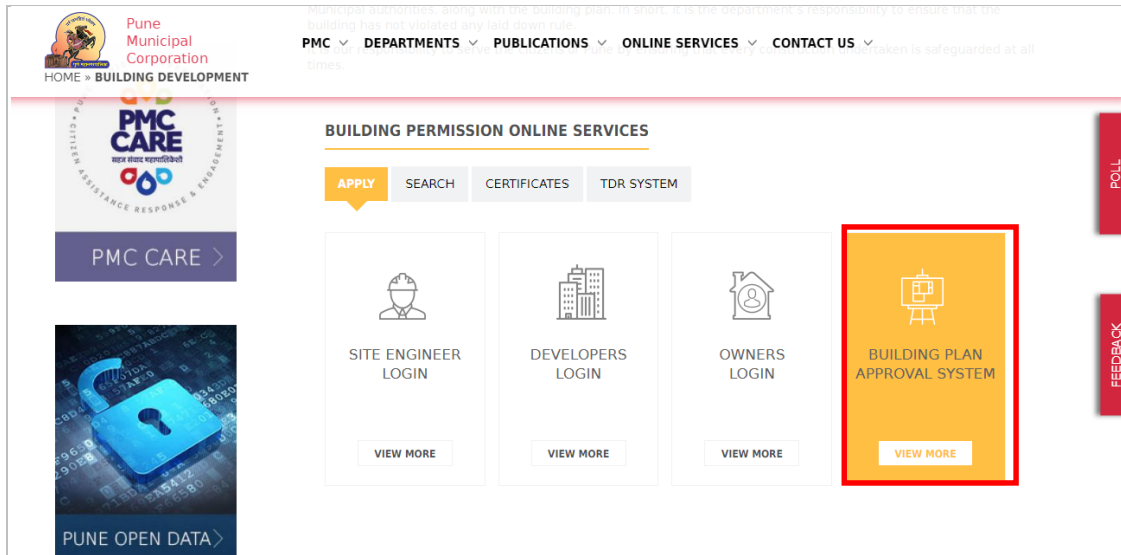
Pune Municipal Corporation

PMC DEPARTMENTS PUBLICATIONS ONLINE SERVICES CONTACT US

HOME » BUILDING DEVELOPMENT

Municipal authorities, along with the building plan. In short, it is the department's responsibility to ensure that the building has not violated any laid down rule.

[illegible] undertaken is safeguarded at all times.

PMC CARE
सहज संवाद महापालिकेशी
CITIZEN ASSISTANCE RESPONSE & ENGAGEMENT

PMC CARE >

PUNE OPEN DATA >

BUILDING PERMISSION ONLINE SERVICES

APPLY SEARCH CERTIFICATES TDR SYSTEM

SITE ENGINEER LOGIN
VIEW MORE

DEVELOPERS LOGIN
VIEW MORE

OWNERS LOGIN
VIEW MORE

BUILDING PLAN APPROVAL SYSTEM
VIEW MORE

POLL

FEEDBACK